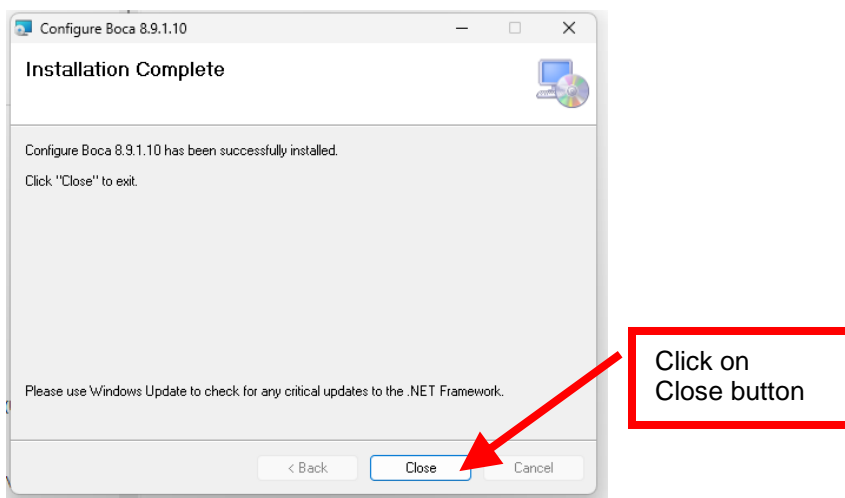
Configure Boca 8.9.1.10

Installation Complete

Configure Boca 8.9.1.10 has been successfully installed.

Click "Close" to exit.

Please use Windows Update to check for any critical updates to the .NET Framework.

< Back

Close

Cancel

Click on
Close button